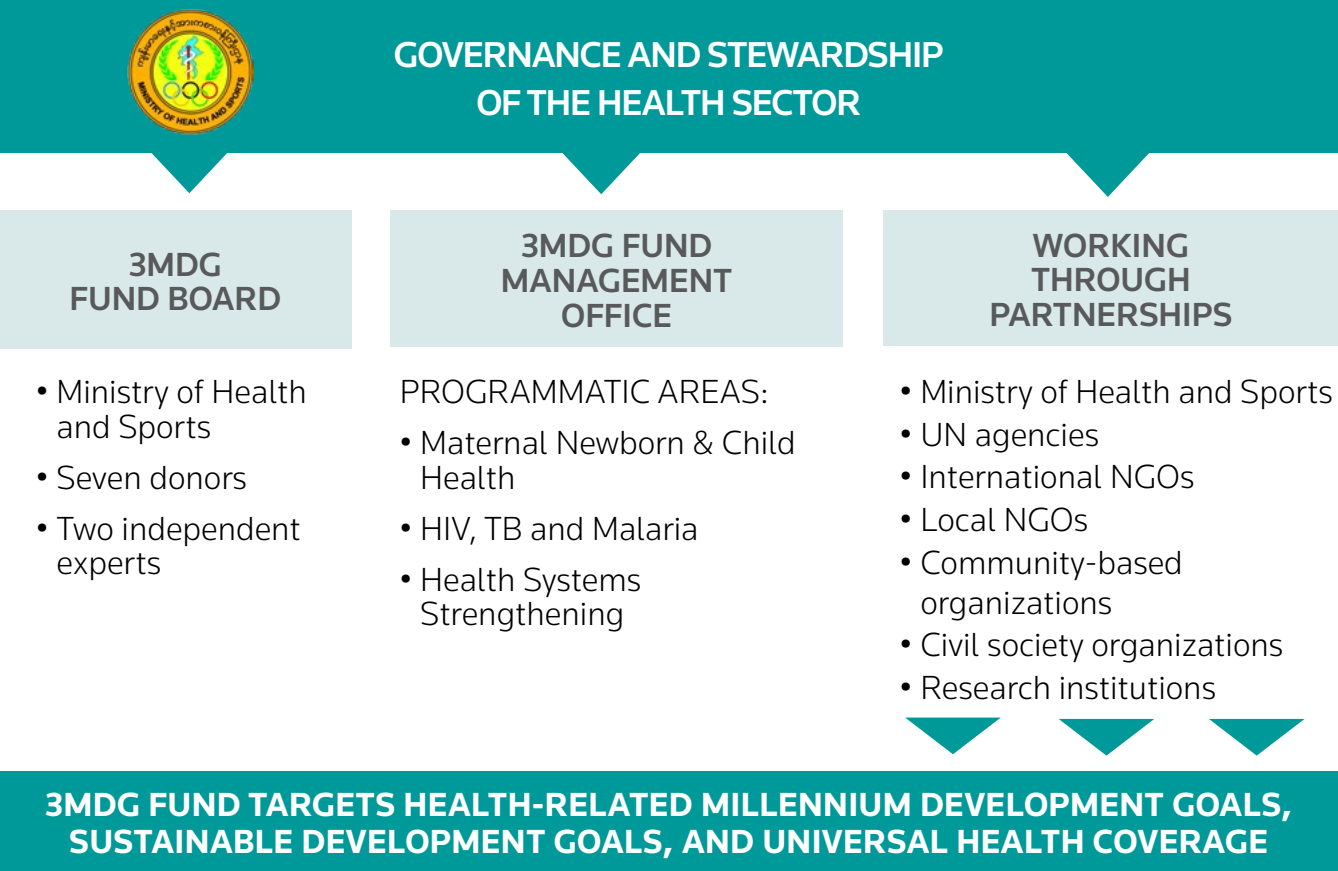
MINISTRY OF HEALTH AND SPORTS

GOVERNANCE AND STEWARDSHIP OF THE HEALTH SECTOR

3MDG FUND BOARD

• Ministry of Health and Sports
• Seven donors
• Two independent experts

3MDG FUND MANAGEMENT OFFICE

PROGRAMMATIC AREAS:
• Maternal Newborn & Child Health
• HIV, TB and Malaria
• Health Systems Strengthening

WORKING THROUGH PARTNERSHIPS

• Ministry of Health and Sports
• UN agencies
• International NGOs
• Local NGOs
• Community-based organizations
• Civil society organizations
• Research institutions

3MDG FUND TARGETS HEALTH-RELATED MILLENNIUM DEVELOPMENT GOALS, SUSTAINABLE DEVELOPMENT GOALS, AND UNIVERSAL HEALTH COVERAGE